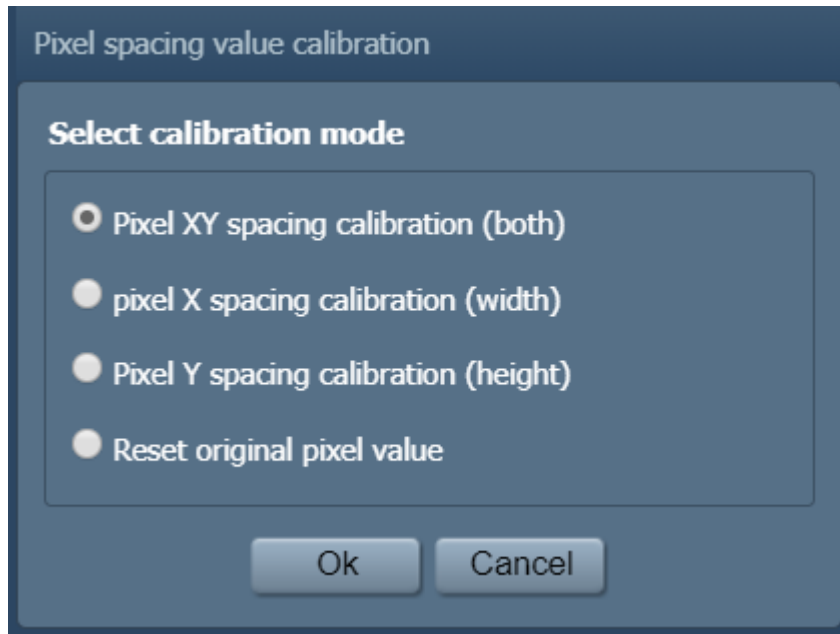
Pixel spacing value calibration

Select calibration mode

Pixel XY spacing calibration (both)

pixel X spacing calibration (width)

Pixel Y spacing calibration (height)

Reset original pixel value

Ok

Cancel